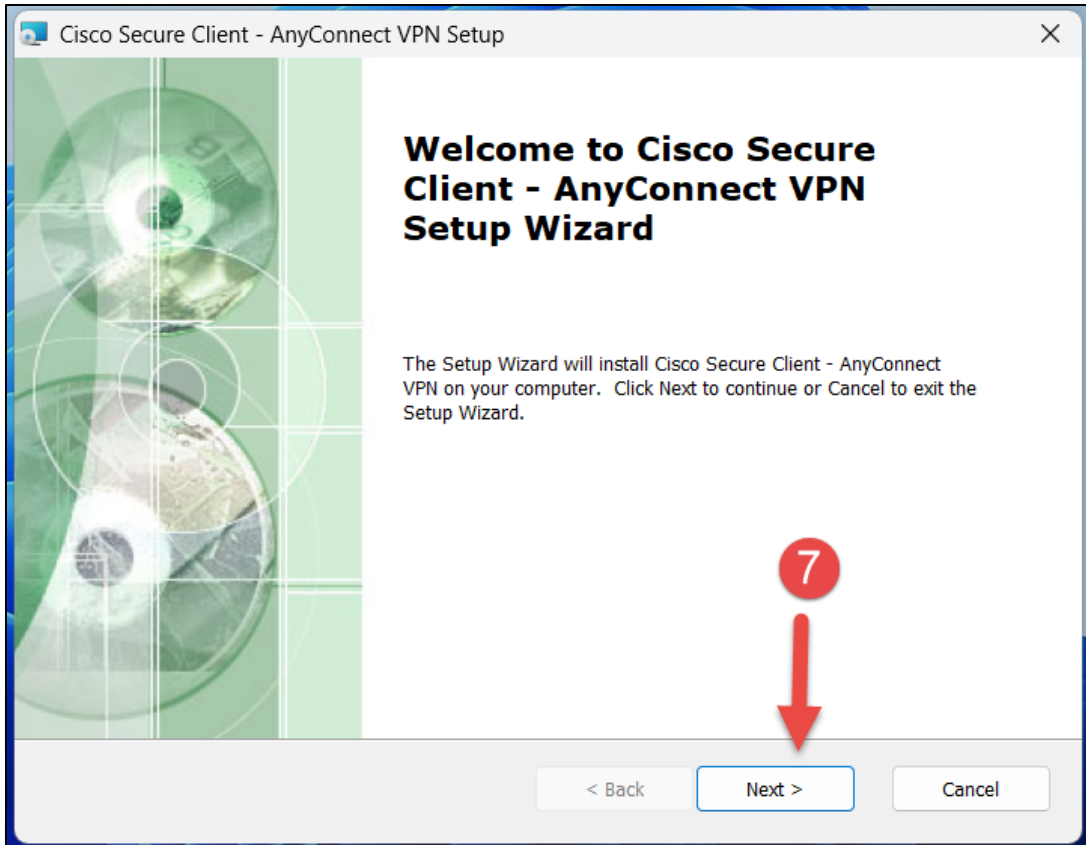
Cisco Secure Client - AnyConnect VPN Setup

Welcome to Cisco Secure Client - AnyConnect VPN Setup Wizard

The Setup Wizard will install Cisco Secure Client - AnyConnect VPN on your computer. Click Next to continue or Cancel to exit the Setup Wizard.

7

< Back

Next >

Cancel